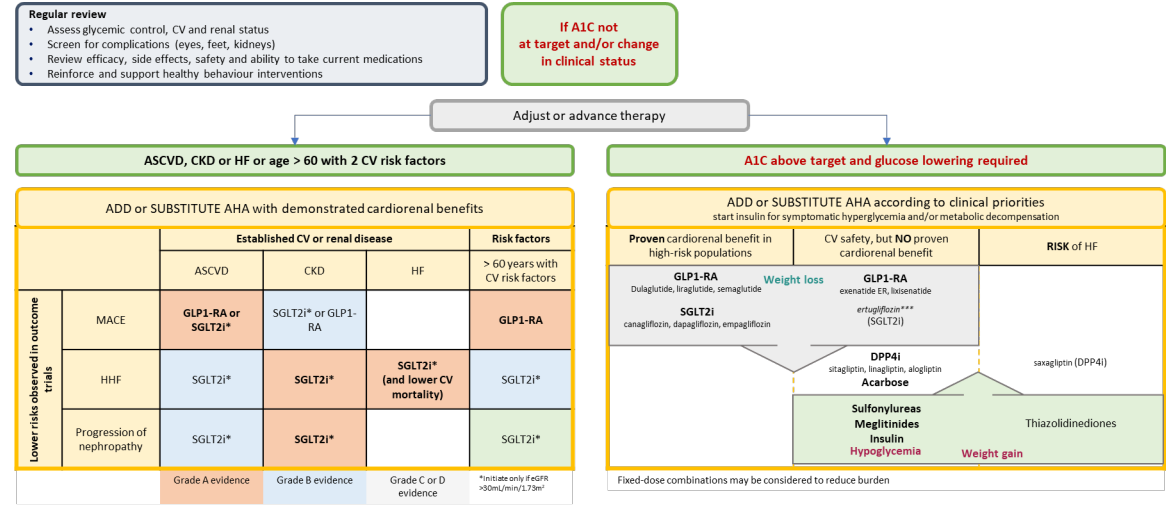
Regular review
• Assess glycemic control, CV and renal status
• Screen for complications (eyes, feet, kidneys)
• Review efficacy, side effects, safety and ability to take current medications
• Reinforce and support healthy behaviour interventions

If A1C not at target and/or change in clinical status

Adjust or advance therapy

ASCVD, CKD or HF or age > 60 with 2 CV risk factors

ADD or SUBSTITUTE AHA with demonstrated cardiorenal benefits

| Lower risks observed in outcome trials | | Established CV or renal disease | | | Risk factors |
|---|---|---|---|---|---|
| | | ASCVD | CKD | HF | > 60 years with CV risk factors |
| | MACE | GLP1-RA or SGLT2i* | SGLT2i* or GLP1-RA | | GLP1-RA |
| | HHF | SGLT2i* | SGLT2i* | SGLT2i* (and lower CV mortality) | SGLT2i* |
| | Progression of nephropathy | SGLT2i* | SGLT2i* | | SGLT2i* |
| | | Grade A evidence | Grade B evidence | Grade C or D evidence | *initiate only if eGFR >30mL/min/1.73m² |

A1C above target and glucose lowering required

ADD or SUBSTITUTE AHA according to clinical priorities
start insulin for symptomatic hyperglycemia and/or metabolic decompensation

| Proven cardiorenal benefit in high-risk populations | CV safety, but NO proven cardiorenal benefit | RISK of HF |
|---|---|---|

GLP1-RA
Dulaglutide, liraglutide, semaglutide
Weight loss
GLP1-RA
exenatide ER, lixisenatide
SGLT2i
canagliflozin, dapagliflozin, empagliflozin
ertugliflozin***
(SGLT2i)

DPP4i
sitagliptin, linagliptin, alogliptin
Acarbose

saxagliptin (DPP4i)

Sulfonylureas
Meglitinides
Insulin
Hypoglycemia
Thiazolidinediones
Weight gain

Fixed-dose combinations may be considered to reduce burden